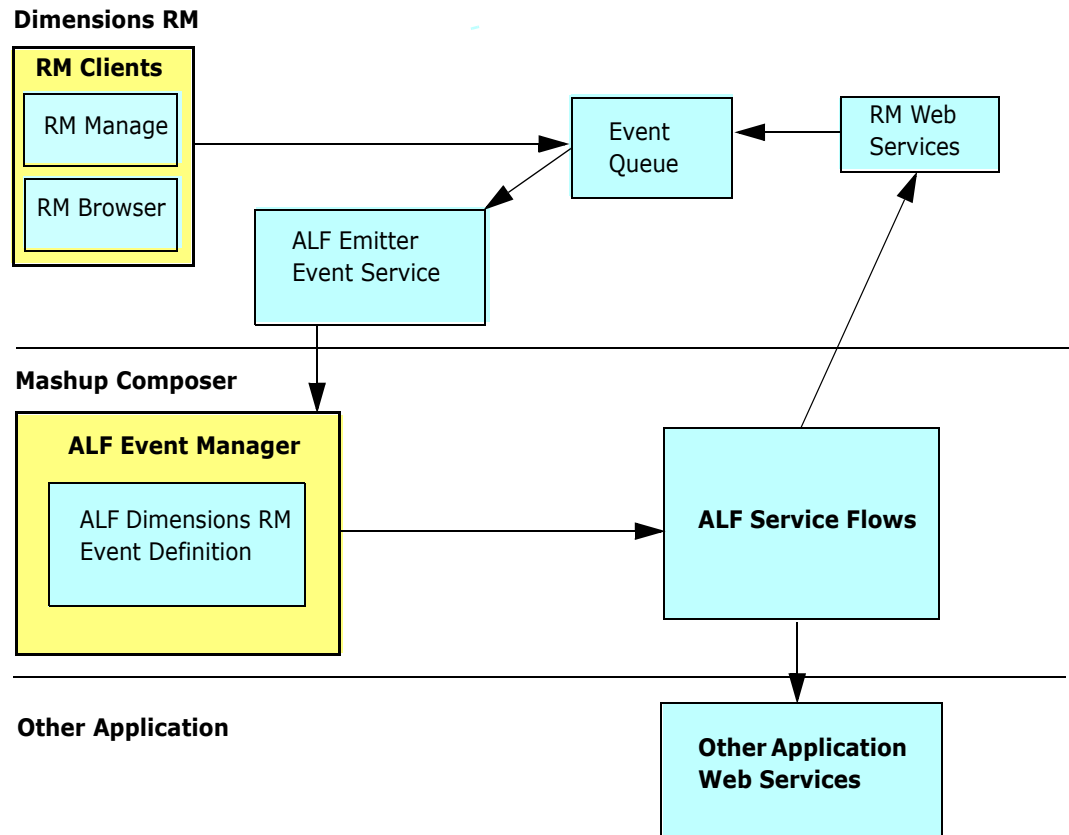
Dimensions RM

RM Clients

RM Manage

RM Browser

Event Queue

RM Web Services

ALF Emitter Event Service

Mashup Composer

ALF Event Manager

ALF Dimensions RM Event Definition

ALF Service Flows

Other Application

Other Application Web Services